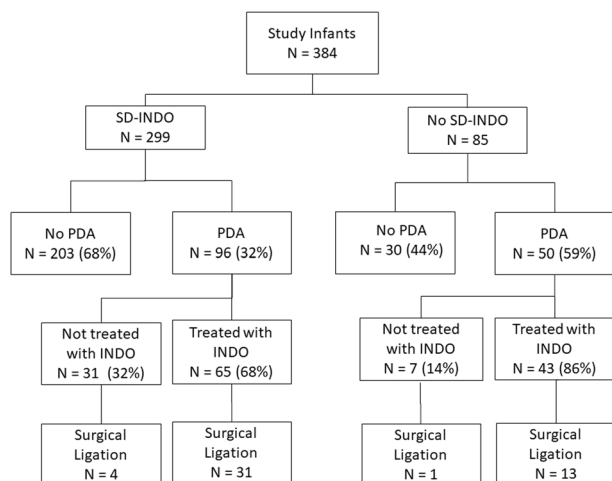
Study Infants
N = 384

SD-INDO
N = 299

No SD-INDO
N = 85

No PDA
N = 203 (68%)

PDA
N = 96 (32%)

No PDA
N = 30 (44%)

PDA
N = 50 (59%)

Not treated with INDO
N = 31 (32%)

Treated with INDO
N = 65 (68%)

Not treated with INDO
N = 7 (14%)

Treated with INDO
N = 43 (86%)

Surgical Ligation
N = 4

Surgical Ligation
N = 31

Surgical Ligation
N = 1

Surgical Ligation
N = 13